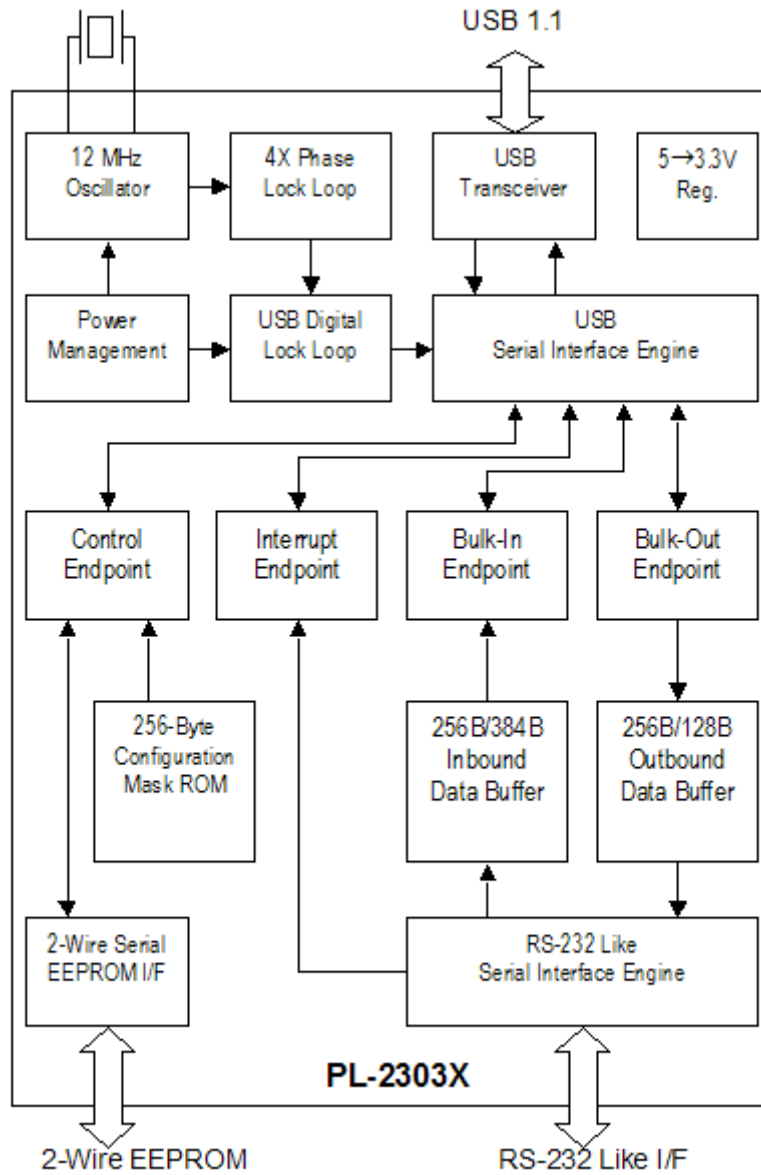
USB 1.1

12 MHz Oscillator

4X Phase Lock Loop

USB Transceiver

5→3.3V Reg.

Power Management

USB Digital Lock Loop

USB Serial Interface Engine

Control Endpoint

Interrupt Endpoint

Bulk-In Endpoint

Bulk-Out Endpoint

256-Byte Configuration Mask ROM

256B/384B Inbound Data Buffer

256B/128B Outbound Data Buffer

2-Wire Serial EEPROM I/F

RS-232 Like Serial Interface Engine

PL-2303X

2-Wire EEPROM

RS-232 Like I/F